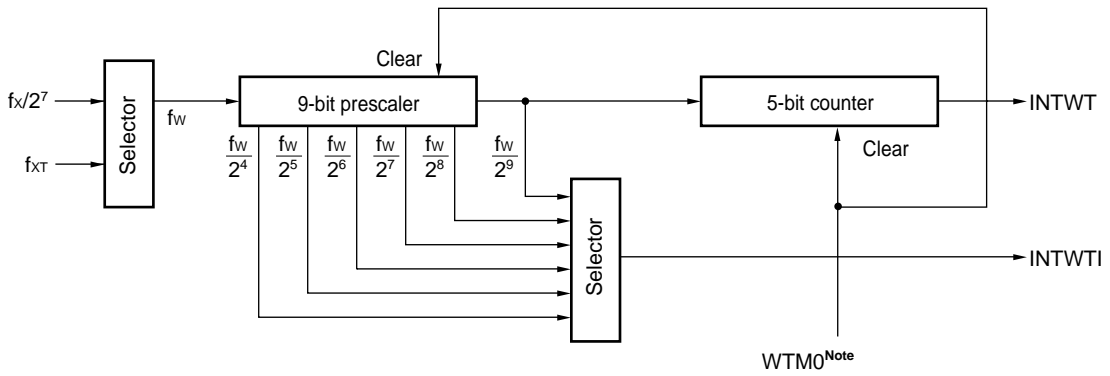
$f_X/2^7$

$f_{XT}$

Selector

$f_W$

Clear

9-bit prescaler

$\frac{f_W}{2^4}$ $\frac{f_W}{2^5}$ $\frac{f_W}{2^6}$ $\frac{f_W}{2^7}$ $\frac{f_W}{2^8}$ $\frac{f_W}{2^9}$

5-bit counter

INTWT

Clear

Selector

INTWTI

WTM0$^{\textbf{Note}}$